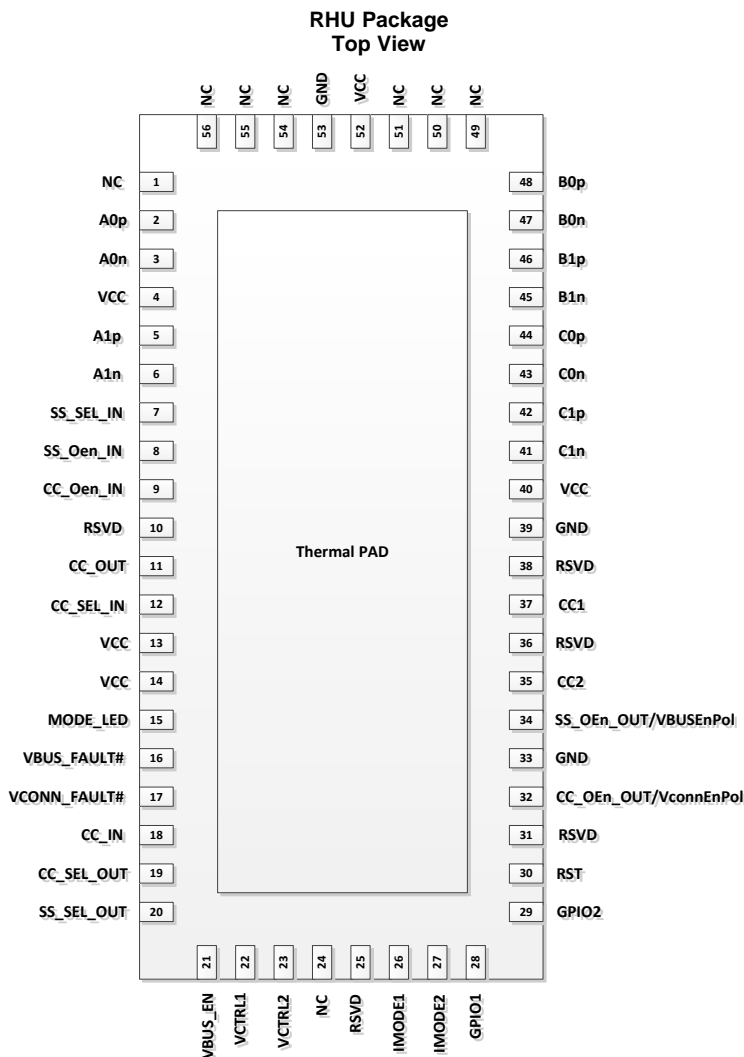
RHU Package
Top View

NC 56
NC 55
NC 54
GND 53
VCC 52
NC 51
NC 50
NC 49

NC 1
A0p 2
A0n 3
VCC 4
A1p 5
A1n 6
SS_SEL_IN 7
SS_Oen_IN 8
CC_Oen_IN 9
RSVD 10
CC_OUT 11
CC_SEL_IN 12
VCC 13
VCC 14
MODE_LED 15
VBUS_FAULT# 16
VCONN_FAULT# 17
CC_IN 18
CC_SEL_OUT 19
SS_SEL_OUT 20

Thermal PAD

48 B0p
47 B0n
46 B1p
45 B1n
44 C0p
43 C0n
42 C1p
41 C1n
40 VCC
39 GND
38 RSVD
37 CC1
36 RSVD
35 CC2
34 SS_OEn_OUT/VBUSEnPol
33 GND
32 CC_OEn_OUT/VconnEnPol
31 RSVD
30 RST
29 GPIO2

21 VBUS_EN
22 VCTRL1
23 VCTRL2
24 NC
25 RSVD
26 IMODE1
27 IMODE2
28 GPIO1